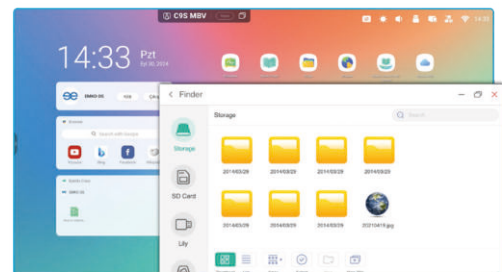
C9S MBV

14:33 Pzt

14:33

EMKO ES

Search with Google

Youtube

Bing

Facebook

Finder

Storage

Search

Storage

SD Card

Lily

2014/03/28

2014/03/29

2014/03/29

2014/03/29

2014/03/29

2014/03/29

2014/03/29

20210419.jpg